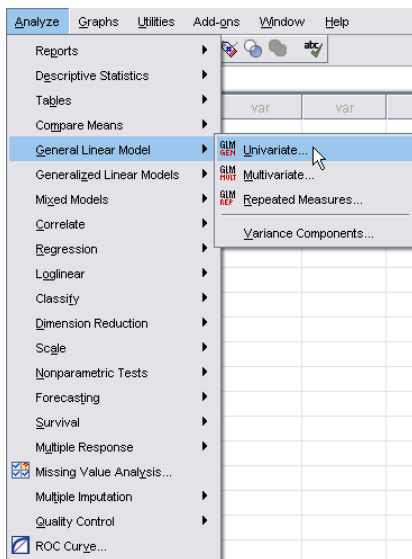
Analyze Graphs Utilities Add-ons Window Help

Reports
Descriptive Statistics
Tables
Compare Means
General Linear Model
Generalized Linear Models
Mixed Models
Correlate
Regression
Loglinear
Classify
Dimension Reduction
Scale
Nonparametric Tests
Forecasting
Survival
Multiple Response
Missing Value Analysis...
Multiple Imputation
Quality Control
ROC Curve...

var var

GLM GEN Univariate...
GLM MULT Multivariate...
GLM REP Repeated Measures...
Variance Components...